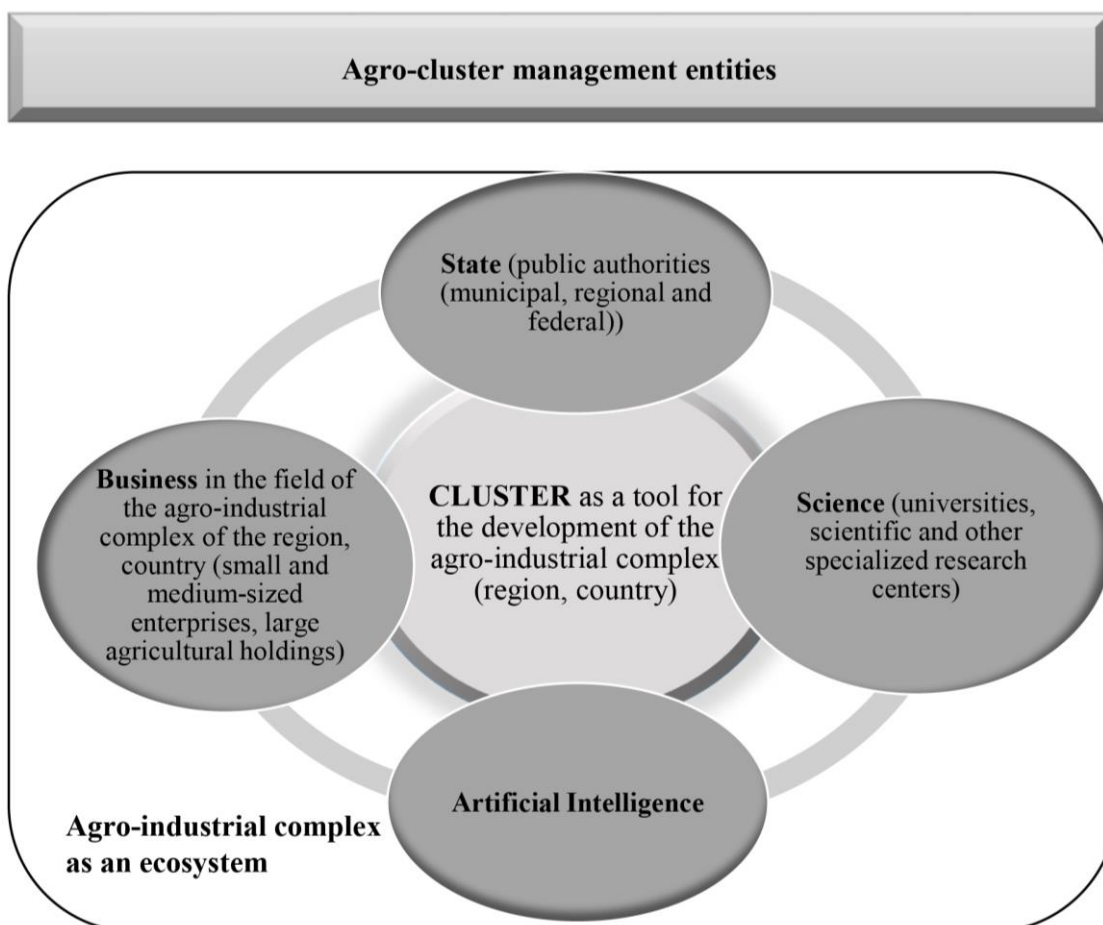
Agro-cluster management entities

State (public authorities (municipal, regional and federal))

Business in the field of the agro-industrial complex of the region, country (small and medium-sized enterprises, large agricultural holdings)

CLUSTER as a tool for the development of the agro-industrial complex (region, country)

Science (universities, scientific and other specialized research centers)

Artificial Intelligence

Agro-industrial complex as an ecosystem